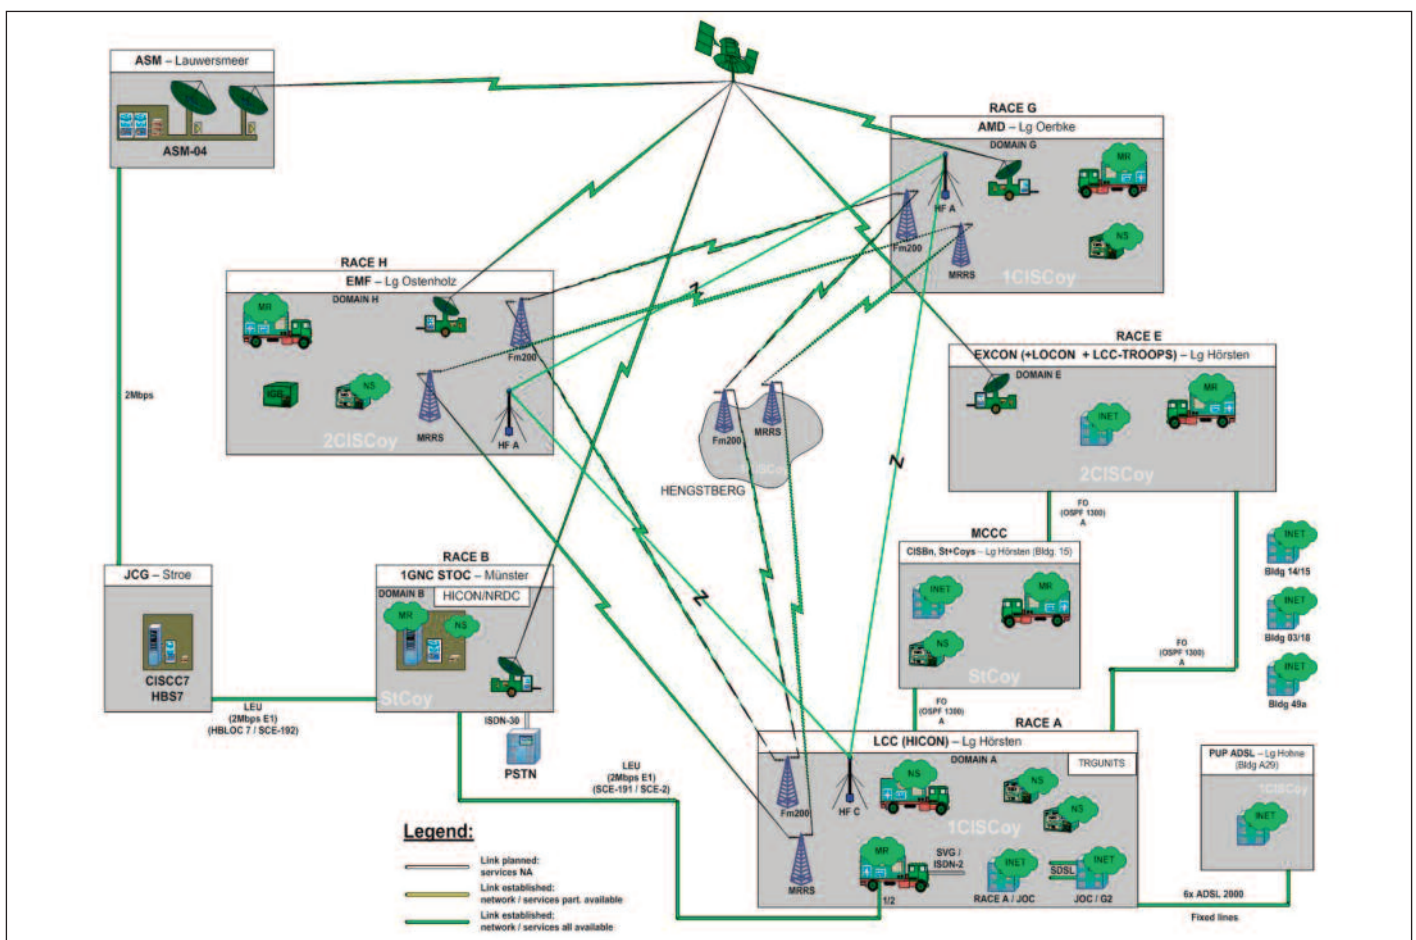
ASM – Lauwersmeer

ASM-04

2Mbps

RACE G

AMD – Lg Oerbke

DOMAIN G

MR

HF A

Fm200

MRRS

NS

1CISCoy

RACE H

EMF – Lg Ostenholz

DOMAIN H

MR

Fm200

NS

MRRS

HF A

2CISCoy

RACE E

EXCON (+LOCON + LCC-TROOPS) – Lg Hörsten

DOMAIN E

MR

INET

2CISCoy

Fm200

MRRS

HENGSTBERG

FO (OSPF 1300) A

MCCC

CISBn, St+Coys – Lg Hörsten (Bldg. 15)

INET

MR

NS

StCoy

INET

Bldg 14/15

INET

Bldg 03/18

INET

Bldg 49a

FO (OSPF 1300) A

JCG – Stroe

CISCC7

HBS7

RACE B

1GNC STOC – Münster

DOMAIN B

HICON/NRDC

MR

NS

StCoy

LEU (2Mbps E1) (HBLOC 7 / SCE-192)

ISDN-30

PSTN

LEU (2Mbps E1) (SCE-191 / SCE-2)

FO (OSPF 1300) A

RACE A

LCC (HICON) – Lg Hörsten

DOMAIN A

TRGUNITS

Fm200

HF C

NS

NS

NS

1CISCoy

MR

SVG / ISDN-2

INET

SDSL

INET

MRRS

RACE A / JOC

JOC / G2

1/2

PUP ADSL – Lg Hohne (Bldg A29)

1CISCoy

INET

6x ADSL 2000

Fixed lines

Legend:

Link planned: services NA

Link established: network / services part. available

Link established: network / services all available